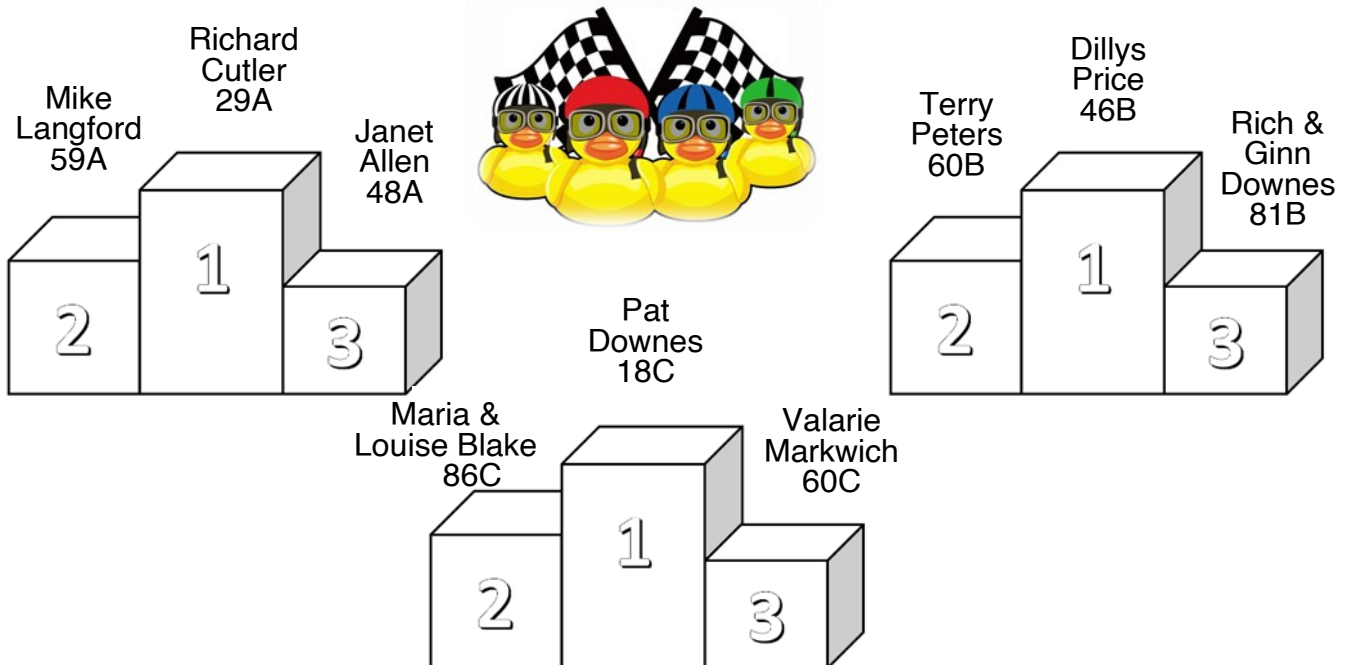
Mike Langford 59A

Richard Cutler 29A

Janet Allen 48A

2

1

3

Terry Peters 60B

Dillys Price 46B

Rich & Ginn Downes 81B

2

1

3

Maria & Louise Blake 86C

Pat Downes 18C

Valarie Markwich 60C

2

1

3